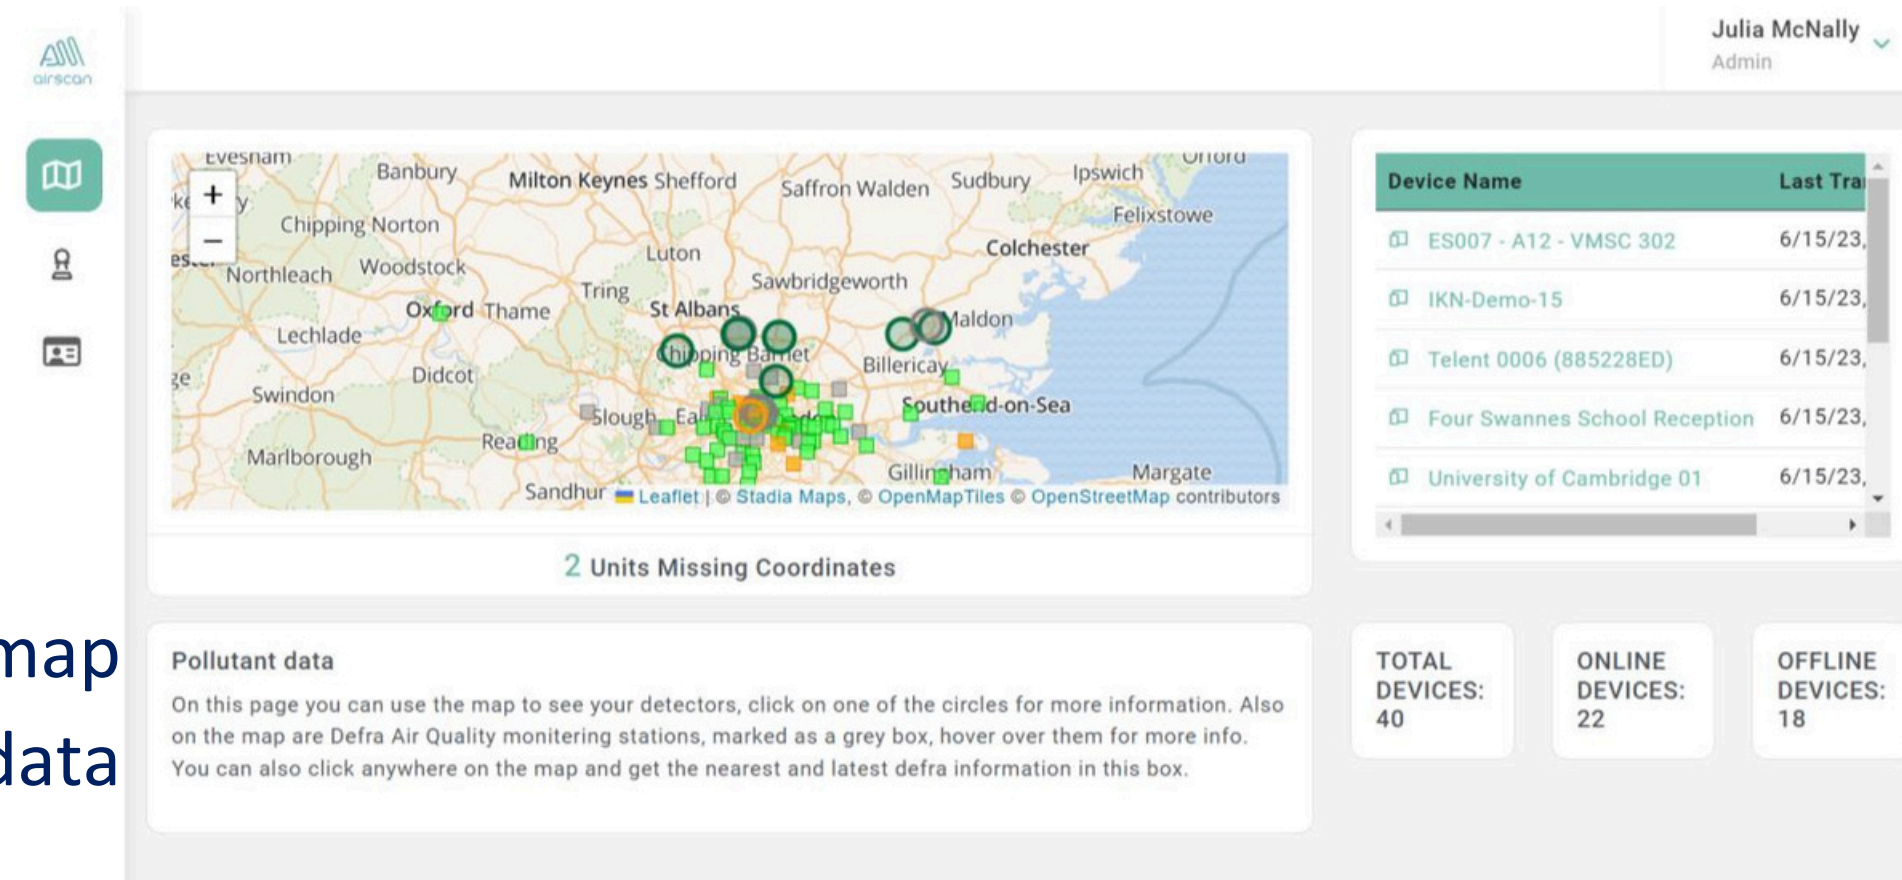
airscan

Julia McNally
Admin

Evesham Banbury Milton Keynes Shefford Saffron Walden Sudbury Ipswich Orford
Chipping Norton Felixstowe
Luton Colchester
Northleach Woodstock Sawbridgeworth
Tring
Oxford Thame St Albans Maldon
Lechlade Chipping Barnet
Billericay
Didcot
Swindon
Slough Ea
Southend-on-Sea
Reading
Marlborough
Gillingham Margate
Sandhur

+
−

Leaflet | © Stadia Maps, © OpenMapTiles © OpenStreetMap contributors

2 Units Missing Coordinates

| Device Name | Last Tra |
|---|---|
| ES007 - A12 - VMSC 302 | 6/15/23, |
| IKN-Demo-15 | 6/15/23, |
| Telent 0006 (885228ED) | 6/15/23, |
| Four Swannes School Reception | 6/15/23, |
| University of Cambridge 01 | 6/15/23, |

map
data

Pollutant data

On this page you can use the map to see your detectors, click on one of the circles for more information. Also on the map are Defra Air Quality monitering stations, marked as a grey box, hover over them for more info. You can also click anywhere on the map and get the nearest and latest defra information in this box.

TOTAL DEVICES: 40

ONLINE DEVICES: 22

OFFLINE DEVICES: 18